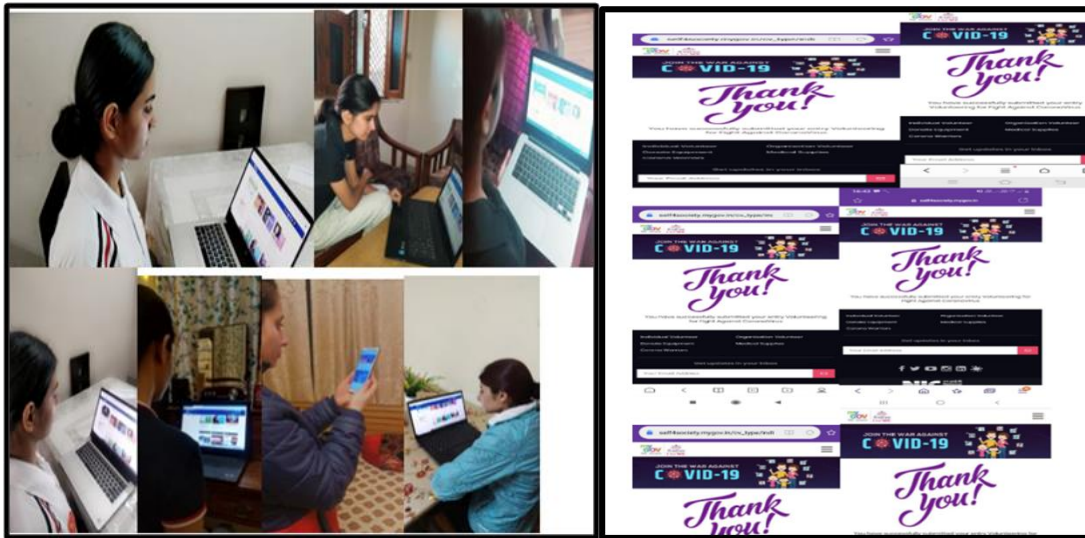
self4society.mygov.in/cv_type/vol

JOIN THE WAR AGAINST
COVID-19

Thank you!

You have successfully submitted your entry Volunteering for Fight Against Coronavirus

Individual Volunteer
Organization Volunteer
Donate Equipment
Medical Supplies
Corona Warriors

Get updates in your inbox

Your Email Address

JOIN THE WAR AGAINST
COVID-19

Thank you!

You have successfully submitted your entry

Individual Volunteer
Organization Volunteer
Donate Equipment
Medical Supplies
Corona Warriors

Get updates in your inbox

Your Email Address

self4society.mygov.in/cv_type/vol

JOIN THE WAR AGAINST
COVID-19

Thank you!

You have successfully submitted your entry Volunteering for Fight Against Coronavirus

Individual Volunteer
Organization Volunteer
Donate Equipment
Medical Supplies
Corona Warriors

Get updates in your inbox

Your Email Address

self4society.mygov.in

JOIN THE WAR AGAINST
COVID-19

Thank you!

You have successfully submitted your entry Volunteering for Fight Against Coronavirus

Individual Volunteer
Organization Volunteer
Donate Equipment
Medical Supplies
Corona Warriors

Get updates in your inbox

Your Email Address

self4society.mygov.in/cv_type/vol

JOIN THE WAR AGAINST
COVID-19

Thank you!

JOIN THE WAR AGAINST
COVID-19

Thank you!

You have successfully submitted your entry Volunteering for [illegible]